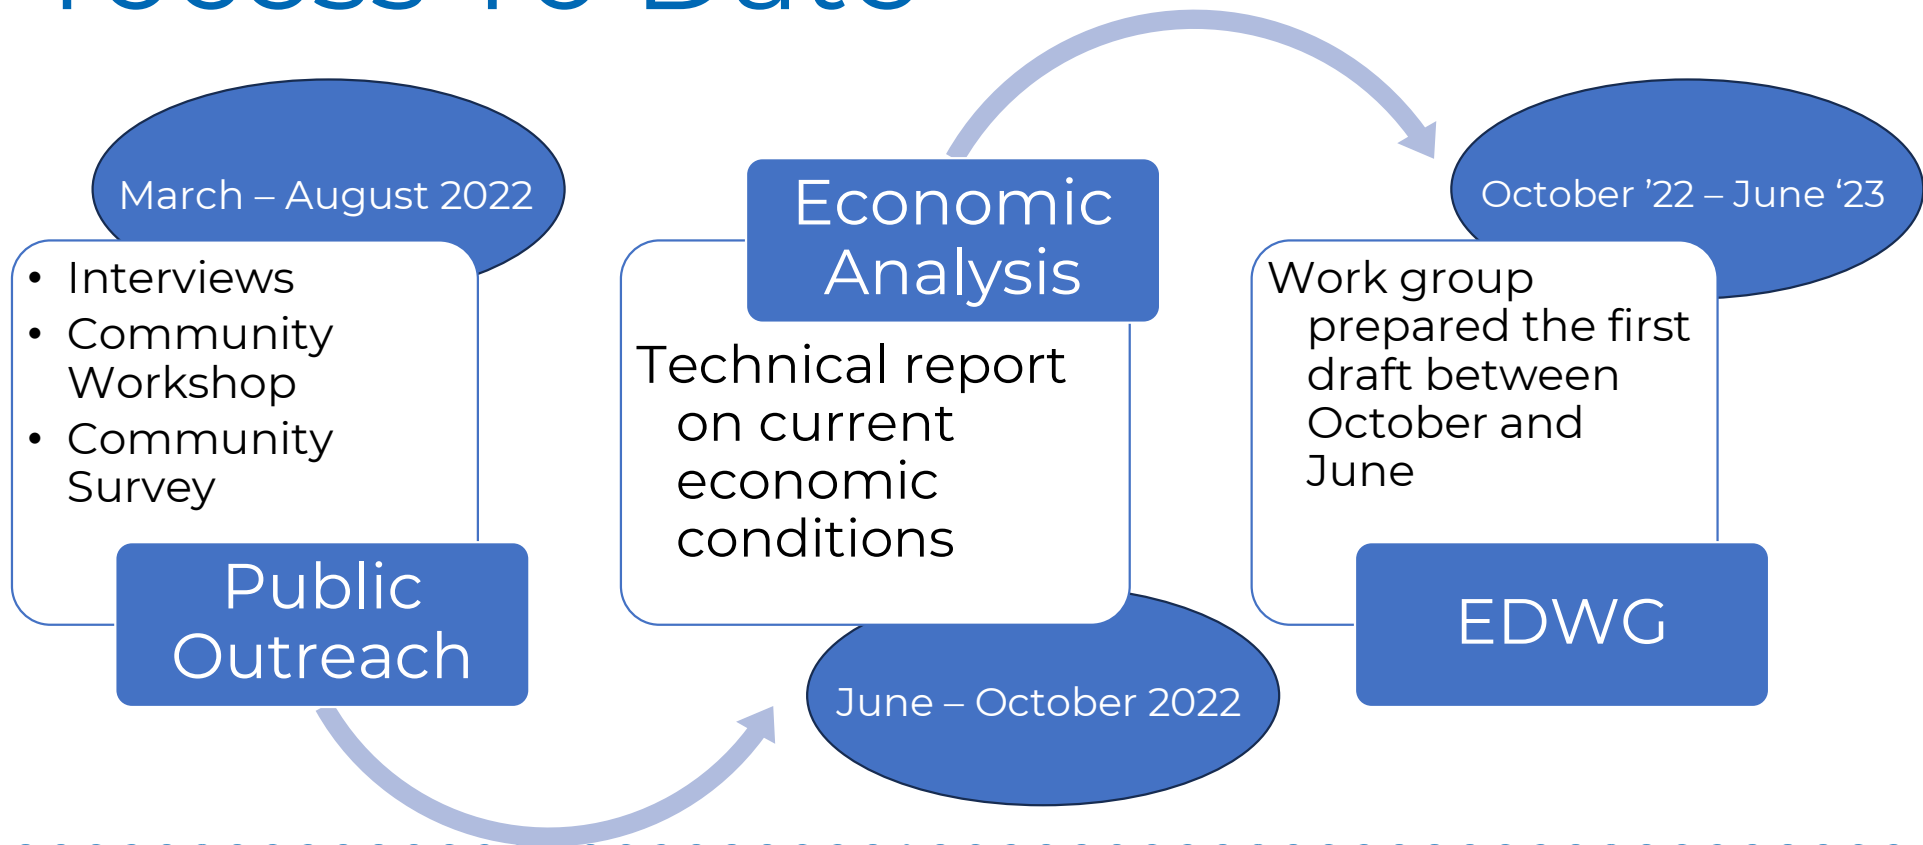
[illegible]

March – August 2022

• Interviews
• Community Workshop
• Community Survey

Public Outreach

Economic Analysis

Technical report on current economic conditions

June – October 2022

October ’22 – June ‘23

Work group prepared the first draft between October and June

EDWG